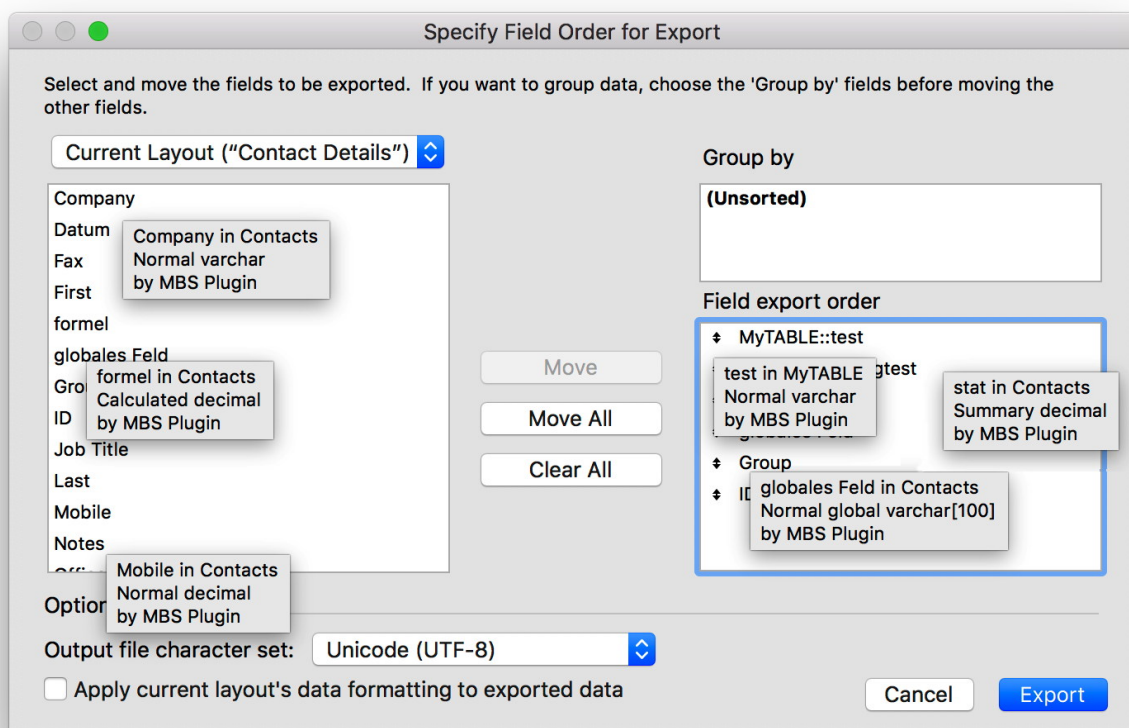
Specify Field Order for Export

Select and move the fields to be exported. If you want to group data, choose the 'Group by' fields before moving the other fields.

Current Layout ("Contact Details")

Company
Datum
Fax
First
formel
globales Feld
Gro
ID
Job Title
Last
Mobile
Notes
Offi

Company in Contacts
Normal varchar
by MBS Plugin

formel in Contacts
Calculated decimal
by MBS Plugin

Mobile in Contacts
Normal decimal
by MBS Plugin

Move

Move All

Clear All

Group by

(Unsorted)

Field export order

MyTABLE::test
gtest
globales Feld
Group
ID

test in MyTABLE
Normal varchar
by MBS Plugin

stat in Contacts
Summary decimal
by MBS Plugin

globales Feld in Contacts
Normal global varchar[100]
by MBS Plugin

Option

Output file character set: Unicode (UTF-8)

Apply current layout's data formatting to exported data

Cancel

Export